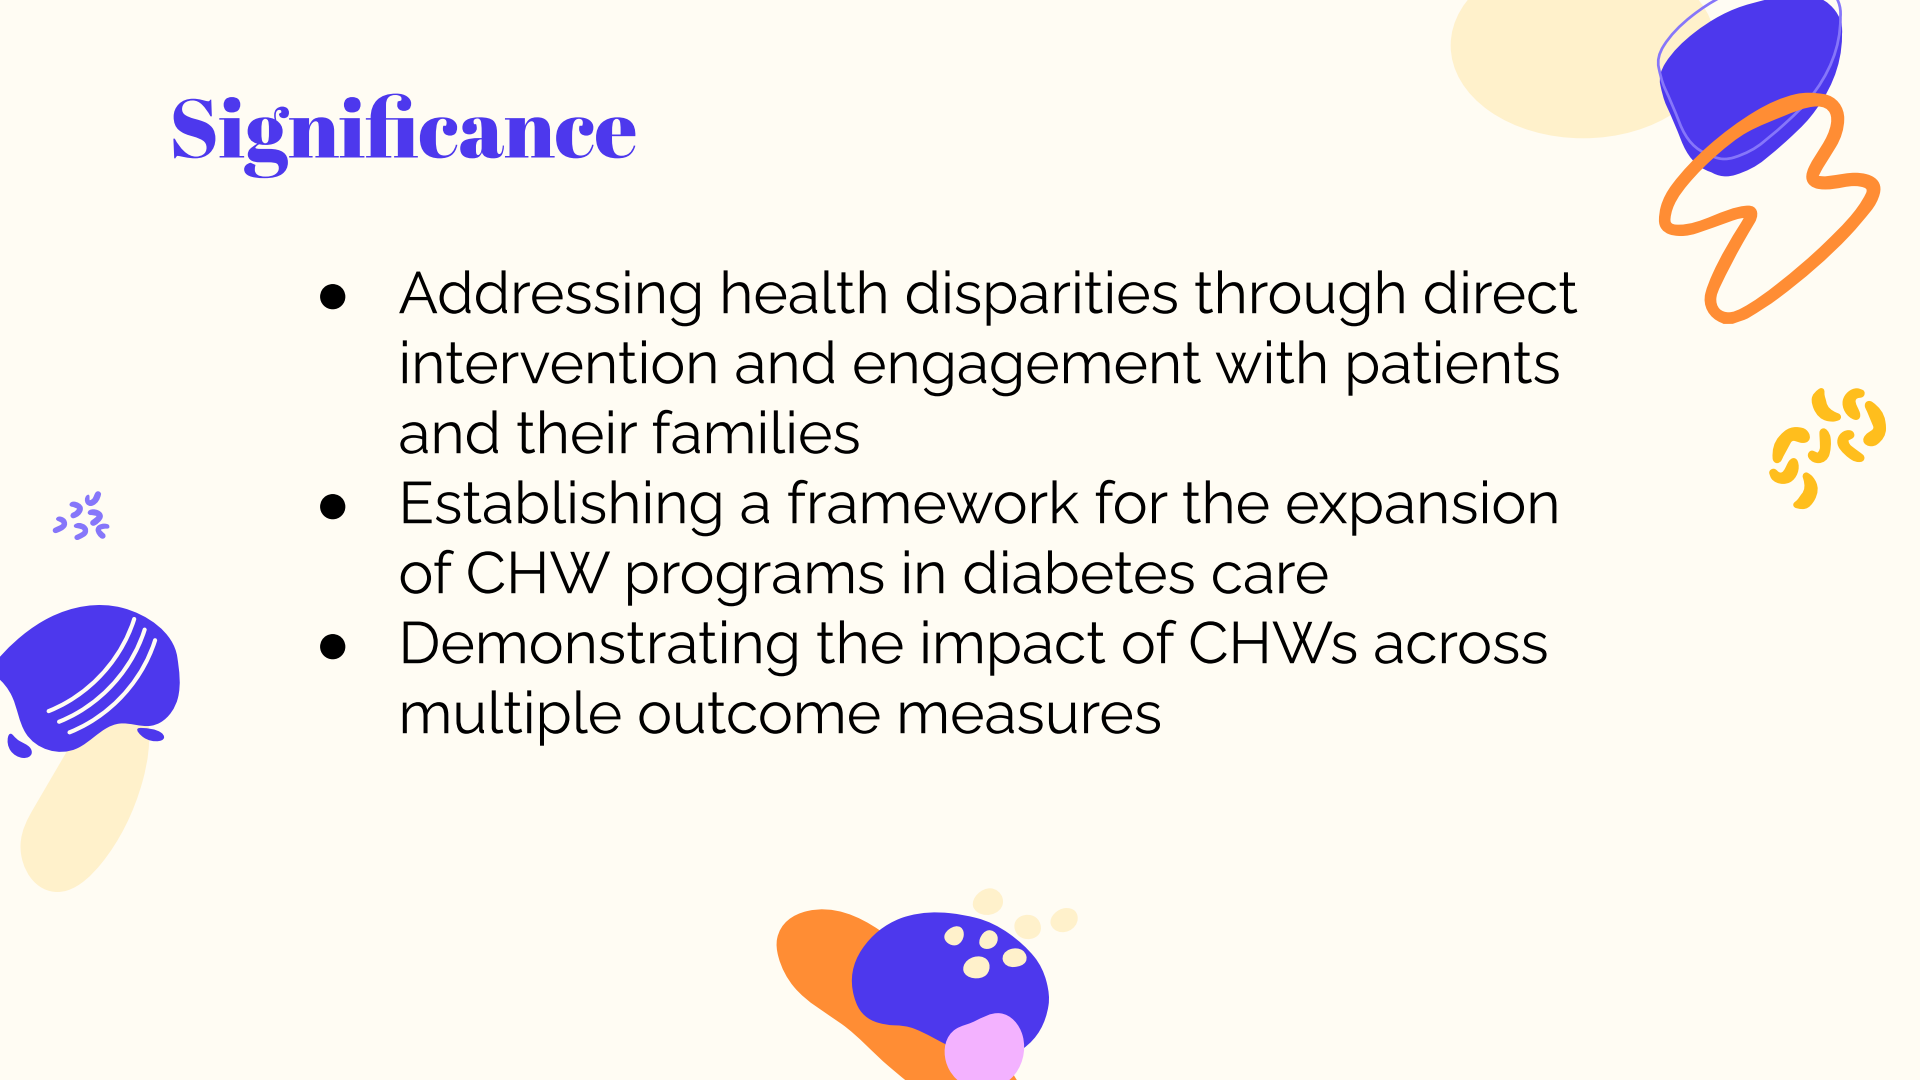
Significance

- Addressing health disparities through direct intervention and engagement with patients and their families
- Establishing a framework for the expansion of CHW programs in diabetes care
- Demonstrating the impact of CHWs across multiple outcome measures